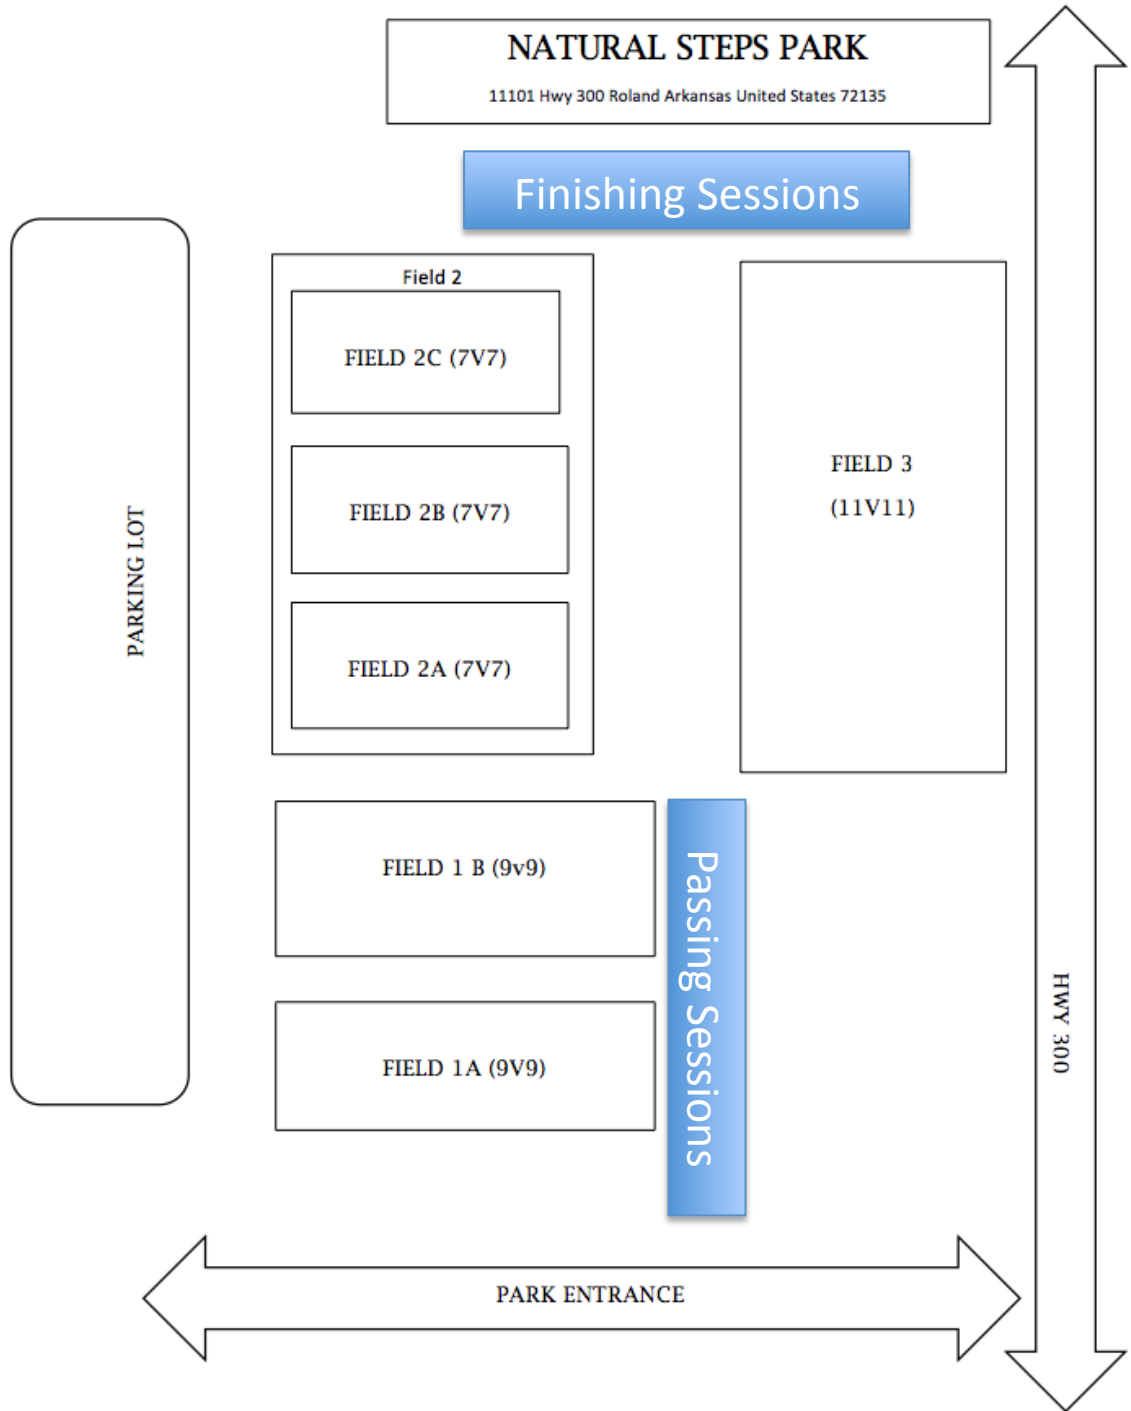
NATURAL STEPS PARK
11101 Hwy 300 Roland Arkansas United States 72135

Finishing Sessions

PARKING LOT

Field 2

FIELD 2C (7V7)

FIELD 2B (7V7)

FIELD 2A (7V7)

FIELD 3
(11V11)

FIELD 1 B (9v9)

FIELD 1A (9V9)

Passing Sessions

HWY 300

PARK ENTRANCE